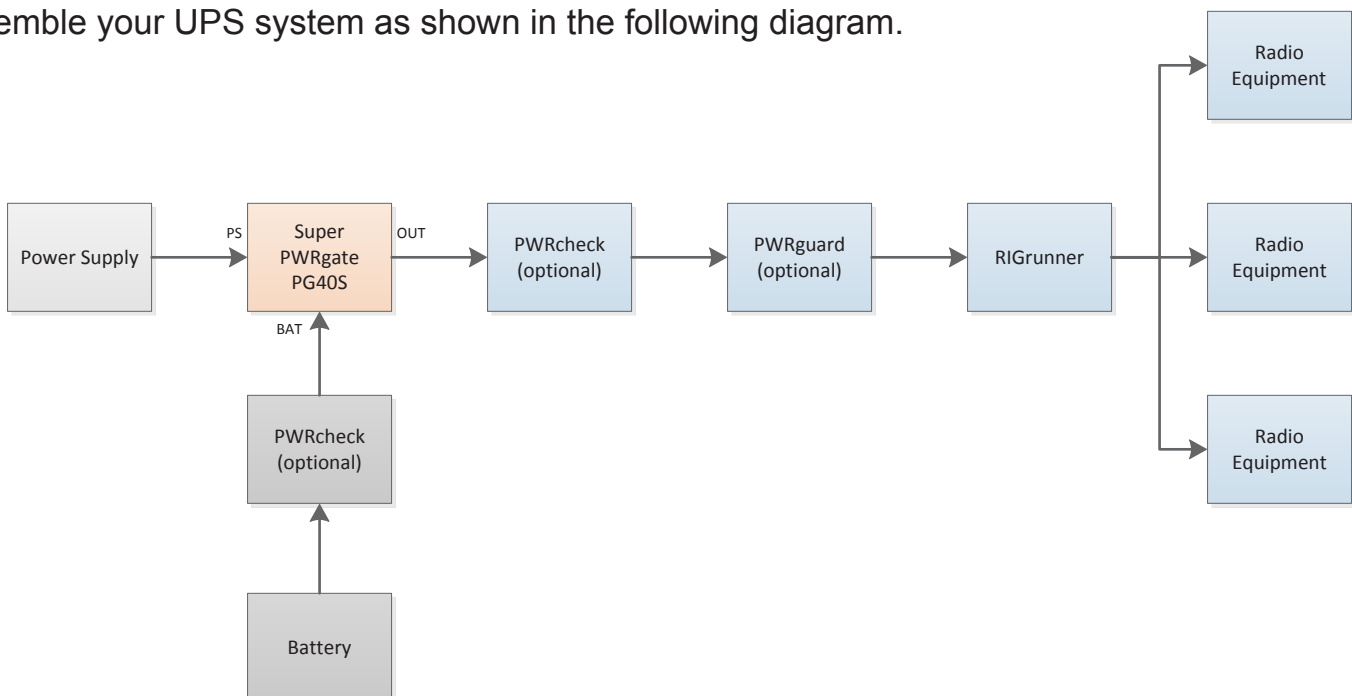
emble your UPS system as shown in the following diagram.

Radio Equipment

Power Supply

PS

Super PWRgate PG40S

OUT

PWRcheck (optional)

PWRguard (optional)

RIGrunner

Radio Equipment

BAT

PWRcheck (optional)

Radio Equipment

Battery